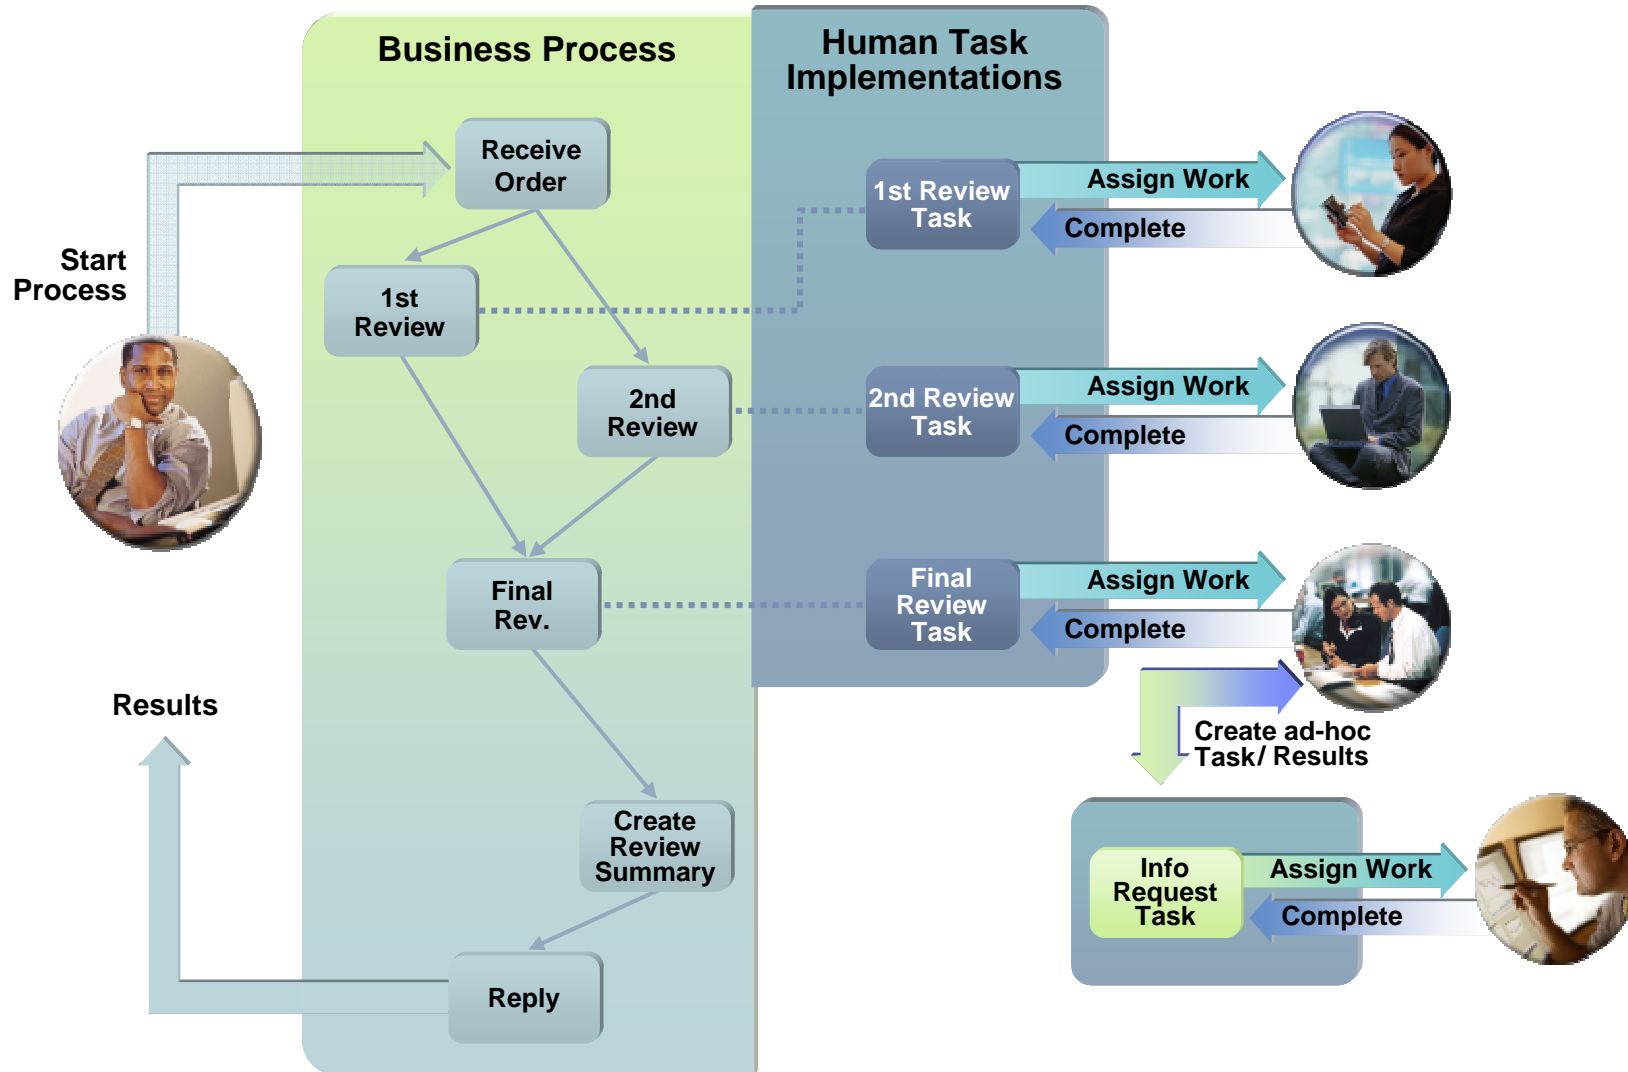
Business Process

Human Task Implementations

Start Process

Receive Order

1st Review

2nd Review

Final Rev.

Create Review Summary

Reply

Results

1st Review Task

Assign Work

Complete

2nd Review Task

Assign Work

Complete

Final Review Task

Assign Work

Complete

Create ad-hoc Task/ Results

Info Request Task

Assign Work

Complete